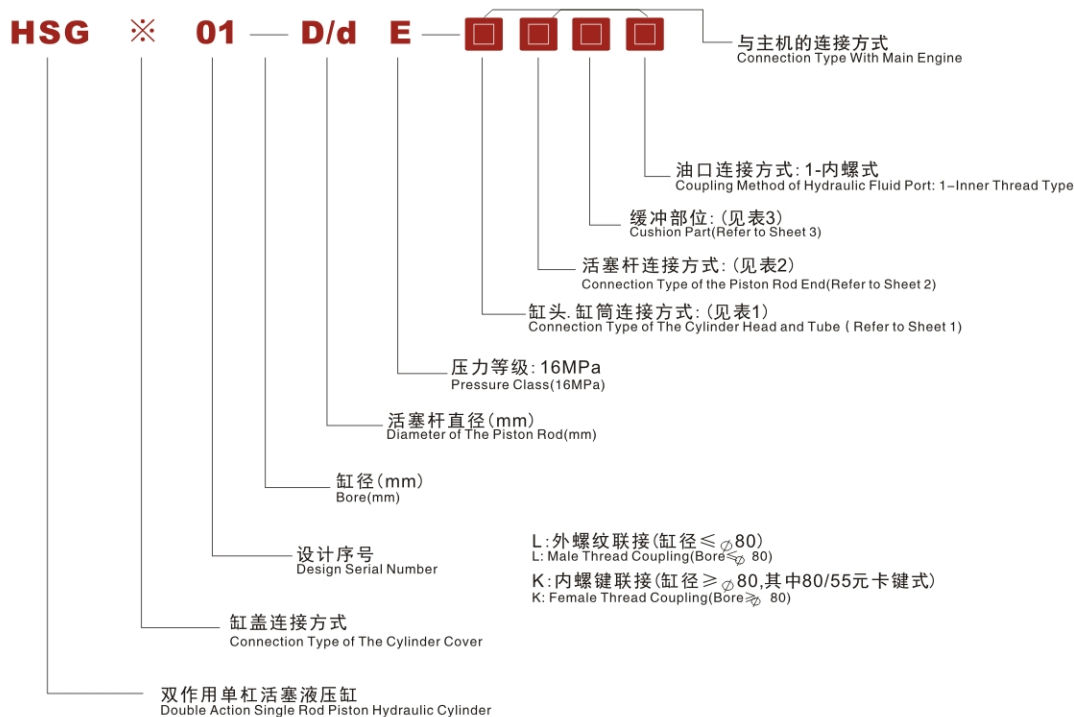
HSG ※ 01 — D/d E — □ □ □ □

与主机的连接方式
Connection Type With Main Engine

油口连接方式: 1-内螺式
Coupling Method of Hydraulic Fluid Port: 1–Inner Thread Type

缓冲部位: (见表3)
Cushion Part(Refer to Sheet 3)

活塞杆连接方式: (见表2)
Connection Type of the Piston Rod End(Refer to Sheet 2)

缸头. 缸筒连接方式: (见表1)
Connection Type of The Cylinder Head and Tube ( Refer to Sheet 1)

压力等级: 16MPa
Pressure Class(16MPa)

活塞杆直径(mm)
Diameter of The Piston Rod(mm)

缸径(mm)
Bore(mm)

L: 外螺纹联接(缸径≤$\phi$80)
L: Male Thread Coupling(Bore≤$\phi$ 80)

K: 内螺键联接(缸径≥$\phi$80, 其中80/55元卡键式)
K: Female Thread Coupling(Bore≥$\phi$ 80)

设计序号
Design Serial Number

缸盖连接方式
Connection Type of The Cylinder Cover

双作用单杠活塞液压缸
Double Action Single Rod Piston Hydraulic Cylinder